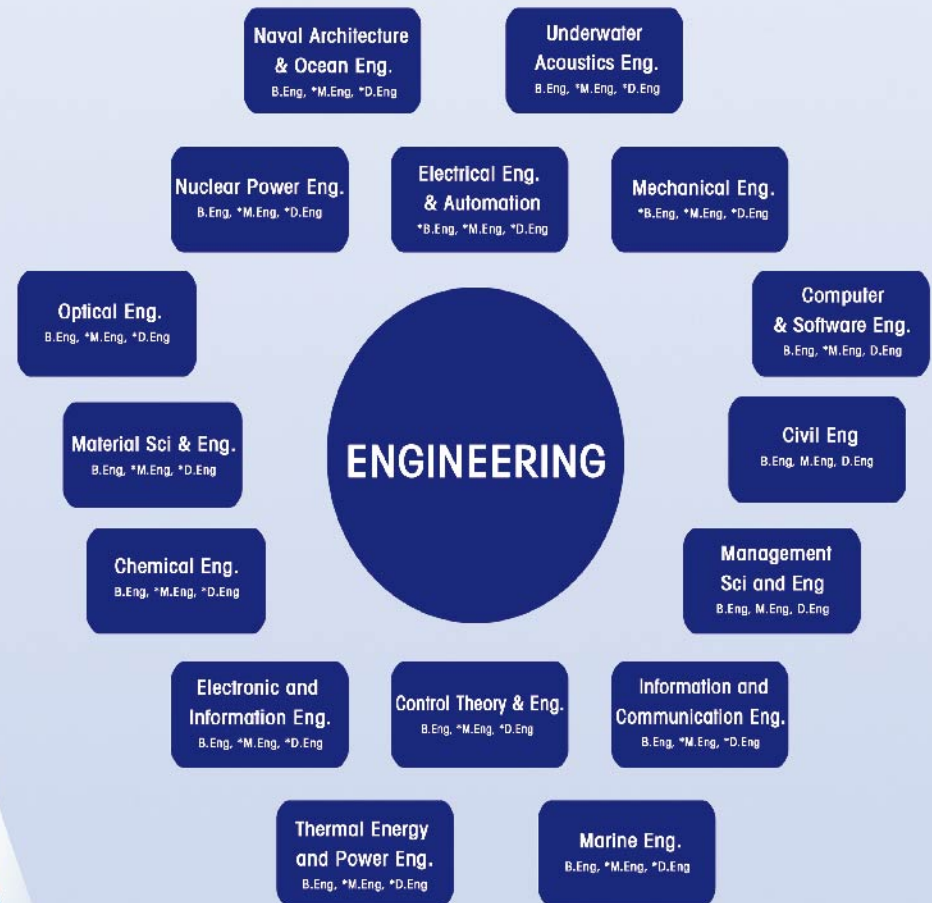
Naval Architecture & Ocean Eng.
B.Eng, *M.Eng, *D.Eng

Underwater Acoustics Eng.
B.Eng, *M.Eng, *D.Eng

Nuclear Power Eng.
B.Eng, *M.Eng, *D.Eng

Electrical Eng. & Automation
*B.Eng, *M.Eng, *D.Eng

Mechanical Eng.
*B.Eng, *M.Eng, *D.Eng

Optical Eng.
B.Eng, *M.Eng, *D.Eng

Computer & Software Eng.
B.Eng, *M.Eng, D.Eng

Material Sci & Eng.
B.Eng, *M.Eng, *D.Eng

ENGINEERING

Civil Eng
B.Eng, M.Eng, D.Eng

Chemical Eng.
B.Eng, *M.Eng, *D.Eng

Management Sci and Eng
B.Eng, M.Eng, D.Eng

Electronic and Information Eng.
B.Eng, *M.Eng, *D.Eng

Control Theory & Eng.
B.Eng, *M.Eng, *D.Eng

Information and Communication Eng.
B.Eng, *M.Eng, *D.Eng

Thermal Energy and Power Eng.
B.Eng, *M.Eng, *D.Eng

Marine Eng.
B.Eng, *M.Eng, *D.Eng